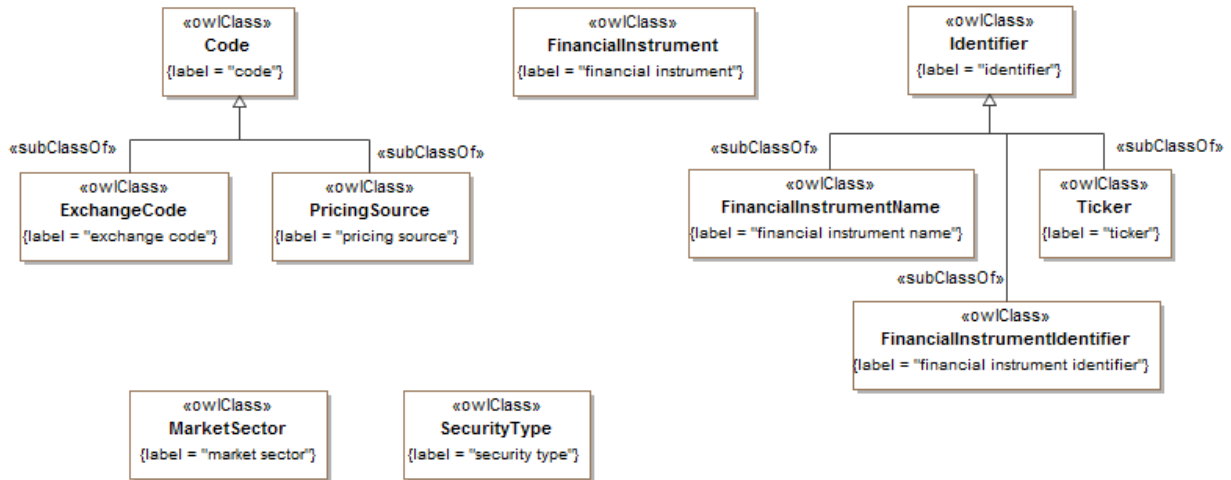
«owlClass»
Code
{label = "code"}

«owlClass»
FinancialInstrument
{label = "financial instrument"}

«owlClass»
Identifier
{label = "identifier"}

«subClassOf»

«subClassOf»

«owlClass»
ExchangeCode
{label = "exchange code"}

«owlClass»
PricingSource
{label = "pricing source"}

«subClassOf»

«subClassOf»

«owlClass»
FinancialInstrumentName
{label = "financial instrument name"}

«owlClass»
Ticker
{label = "ticker"}

«subClassOf»

«owlClass»
FinancialInstrumentIdentifier
{label = "financial instrument identifier"}

«owlClass»
MarketSector
{label = "market sector"}

«owlClass»
SecurityType
{label = "security type"}